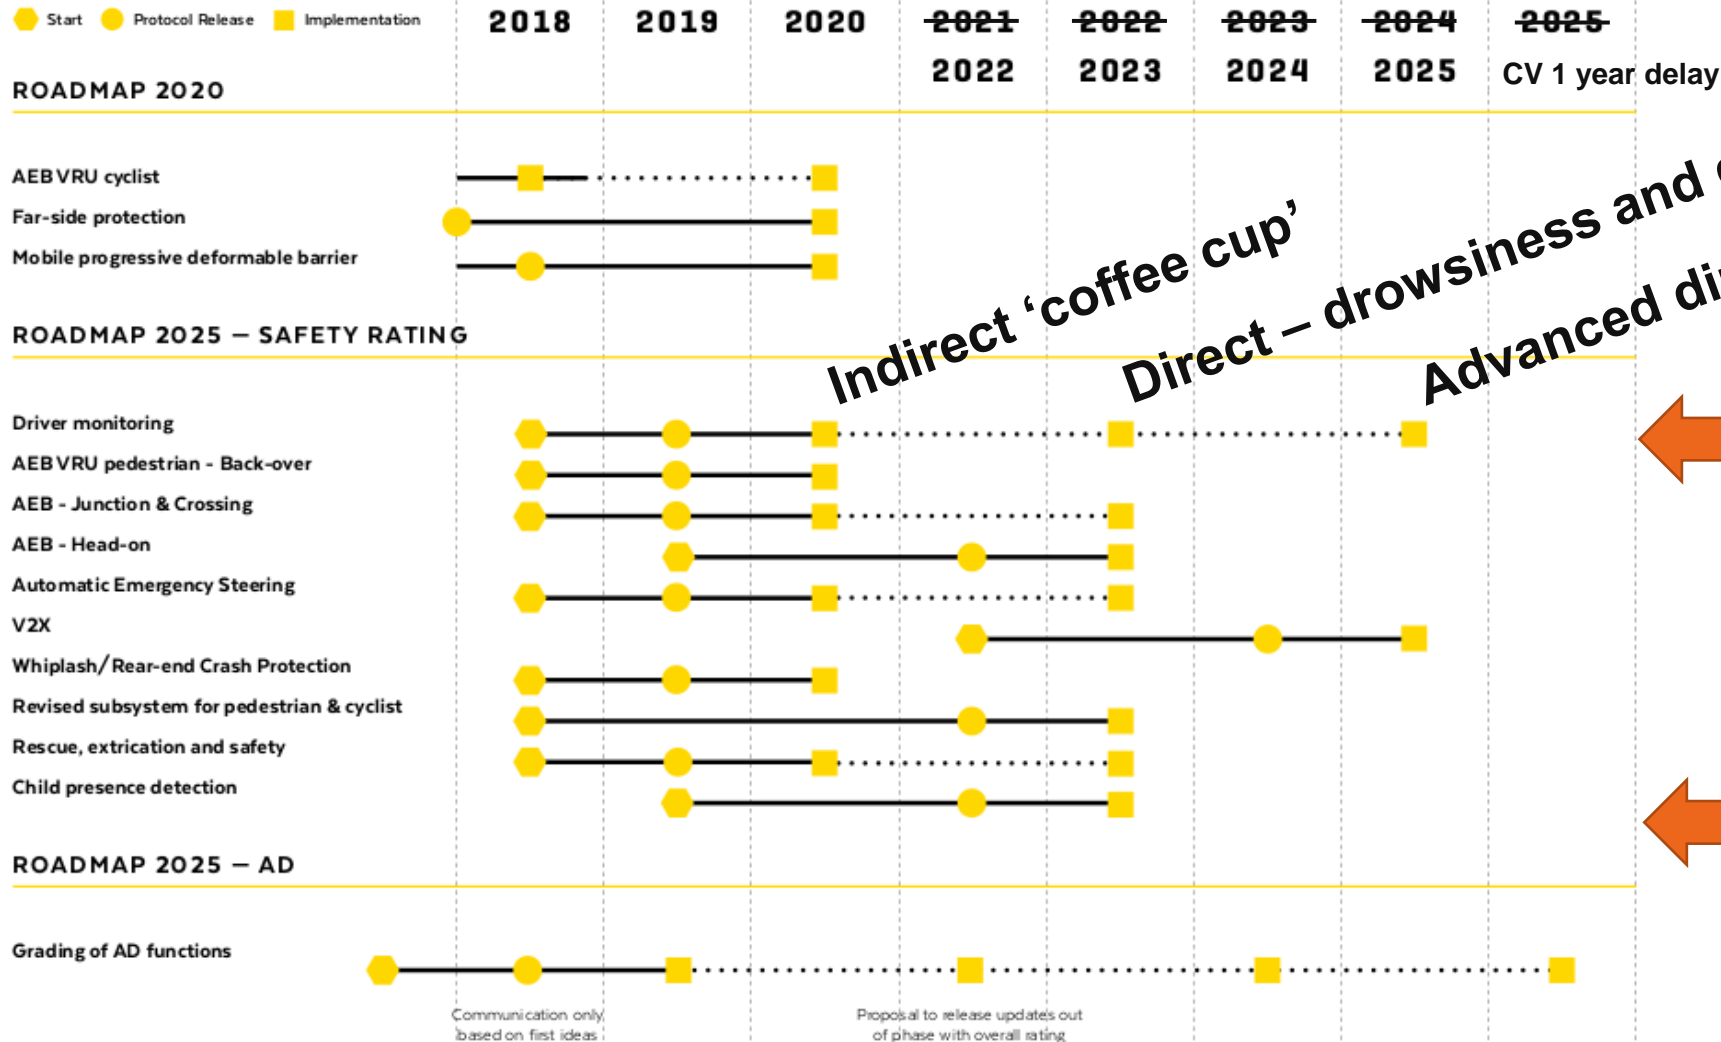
Start Protocol Release Implementation

2018 2019 2020 ~~2021~~ 2022 ~~2022~~ 2023 ~~2023~~ 2024 ~~2024~~ 2025 ~~2025~~ CV 1 year delay

ROADMAP 2020

AEB VRU cyclist
Far-side protection
Mobile progressive deformable barrier

ROADMAP 2025 — SAFETY RATING

Indirect ‘coffee cup’
Direct – drowsiness and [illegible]
Advanced di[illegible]

Driver monitoring
AEB VRU pedestrian - Back-over
AEB - Junction & Crossing
AEB - Head-on
Automatic Emergency Steering
V2X
Whiplash/Rear-end Crash Protection
Revised subsystem for pedestrian & cyclist
Rescue, extrication and safety
Child presence detection

ROADMAP 2025 — AD

Grading of AD functions

Communication only based on first ideas

Proposal to release updates out of phase with overall rating